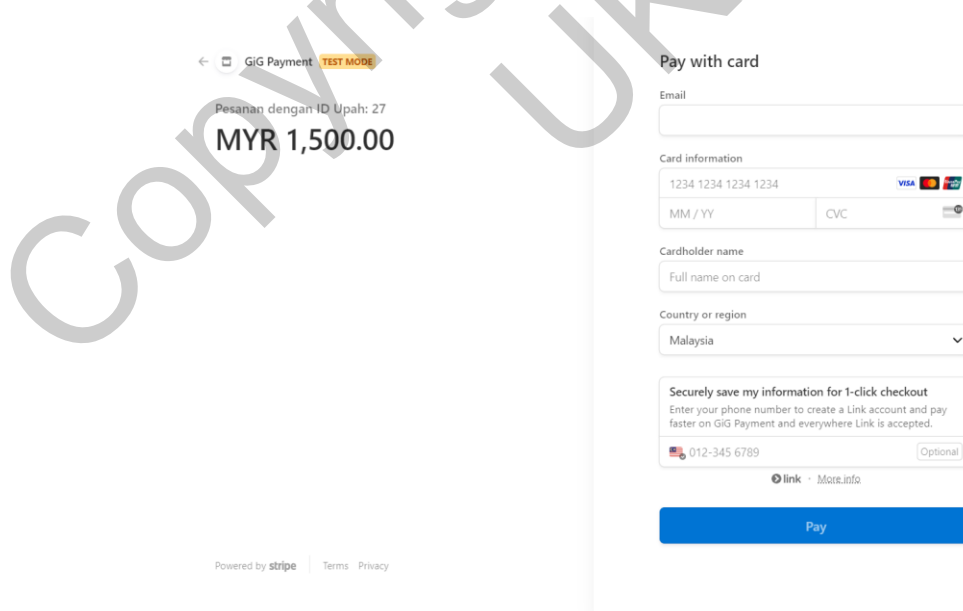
Copyright UK

GiG Payment TEST MODE

Pesanan dengan ID Upah: 27

MYR 1,500.00

Powered by stripe | Terms Privacy

Pay with card

Email

Card information

1234 1234 1234 1234

VISA

MM / YY

CVC

Cardholder name

Full name on card

Country or region

Malaysia

Securely save my information for 1-click checkout

Enter your phone number to create a Link account and pay faster on GiG Payment and everywhere Link is accepted.

012-345 6789

Optional

link · More info

Pay